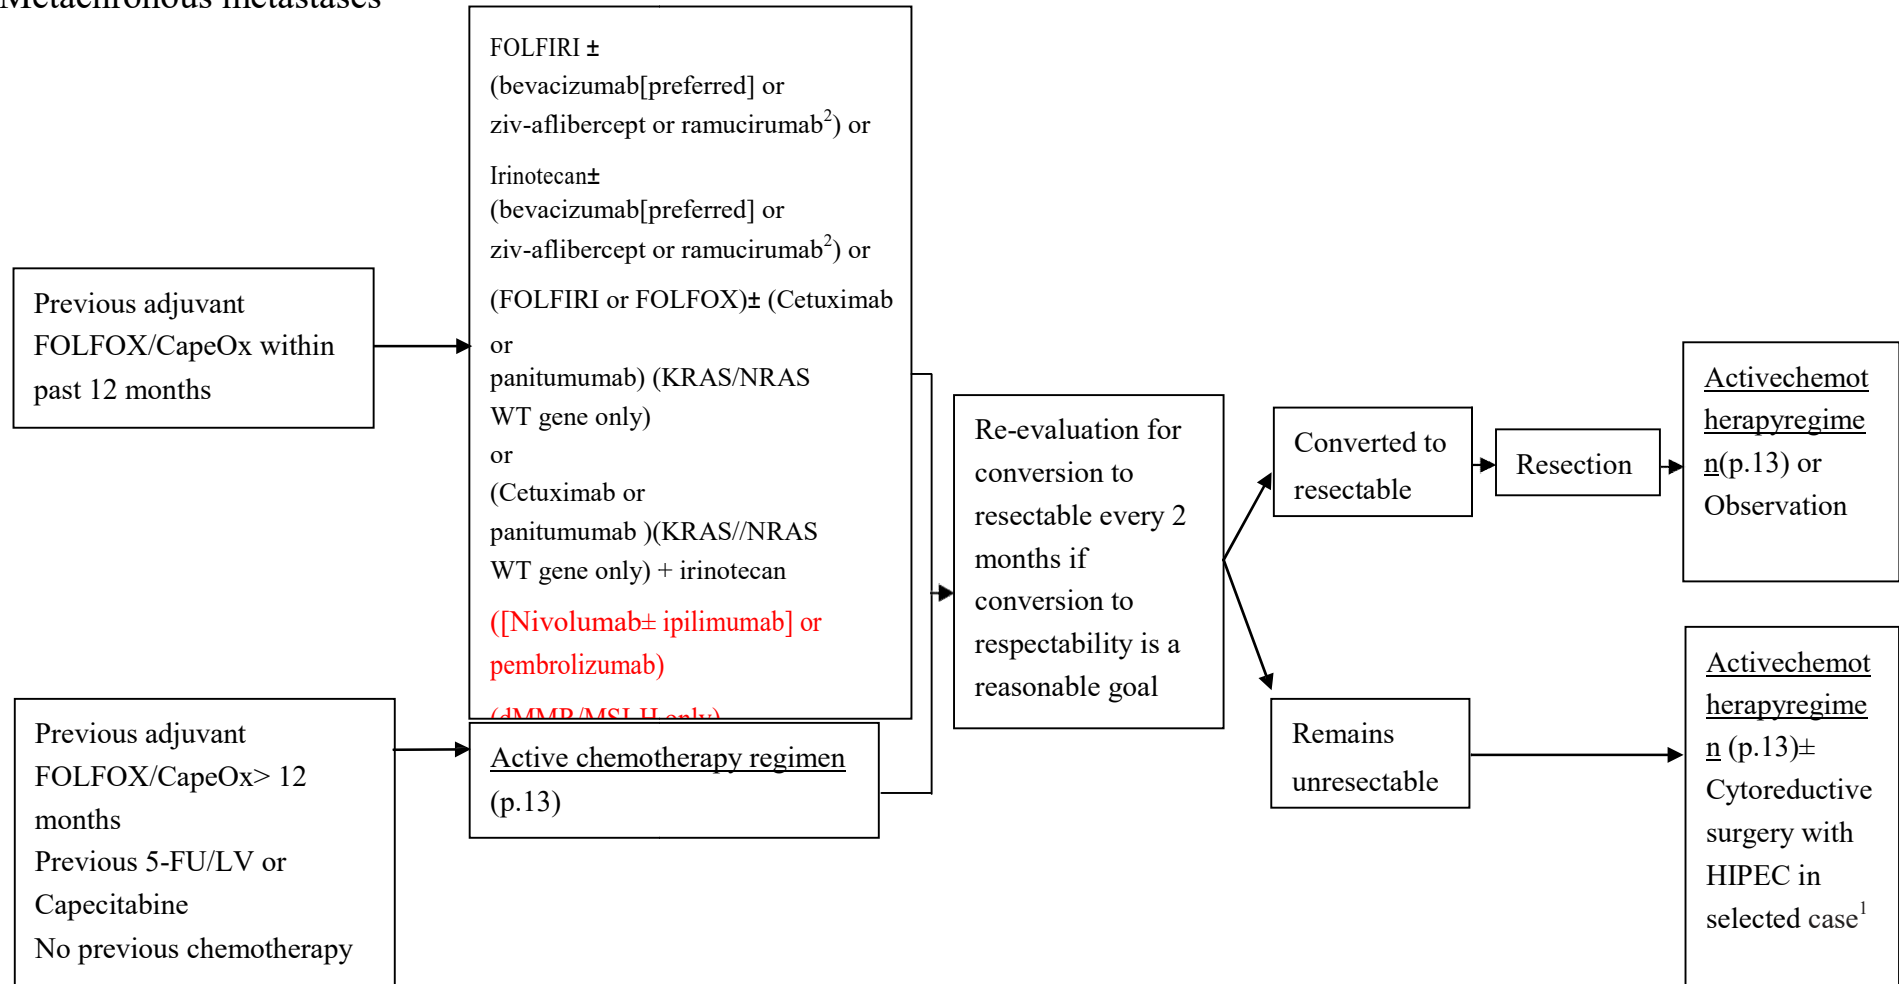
Metachronous metastases

Previous adjuvant FOLFOX/CapeOx within past 12 months

FOLFIRI ± (bevacizumab[preferred] or ziv-aflibercept or ramucirumab$^2$) or

Irinotecan± (bevacizumab[preferred] or ziv-aflibercept or ramucirumab$^2$) or

(FOLFIRI or FOLFOX)± (Cetuximab or panitumumab) (KRAS/NRAS WT gene only) or (Cetuximab or panitumumab )(KRAS//NRAS WT gene only) + irinotecan

([Nivolumab± ipilimumab] or pembrolizumab)

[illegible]

Previous adjuvant FOLFOX/CapeOx> 12 months
Previous 5-FU/LV or Capecitabine
No previous chemotherapy

Active chemotherapy regimen (p.13)

Re-evaluation for conversion to resectable every 2 months if conversion to respectability is a reasonable goal

Converted to resectable

Resection

Activechemotherapyregimen(p.13) or Observation

Remains unresectable

Activechemotherapyregimen (p.13)± Cytoreductive surgery with HIPEC in selected case$^1$